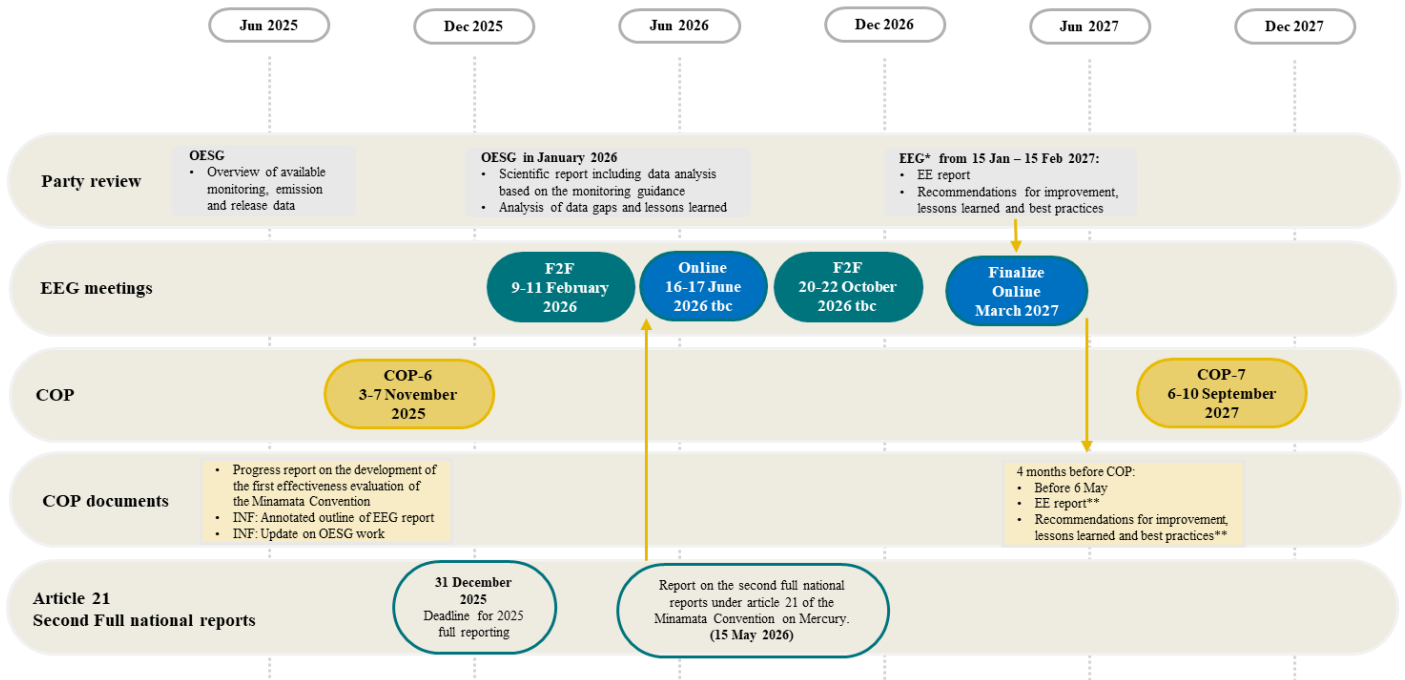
Jun 2025

Dec 2025

Jun 2026

Dec 2026

Jun 2027

Dec 2027

Party review

OESG
• Overview of available monitoring, emission and release data

OESG in January 2026
• Scientific report including data analysis based on the monitoring guidance
• Analysis of data gaps and lessons learned

EEG* from 15 Jan – 15 Feb 2027:
• EE report
• Recommendations for improvement, lessons learned and best practices

EEG meetings

F2F
9-11 February 2026

Online
16-17 June 2026 tbc

F2F
20-22 October 2026 tbc

Finalize
Online
March 2027

COP

COP-6
3-7 November 2025

COP-7
6-10 September 2027

COP documents

• Progress report on the development of the first effectiveness evaluation of the Minamata Convention
• INF: Annotated outline of EEG report
• INF: Update on OESG work

4 months before COP:
• Before 6 May
• EE report**
• Recommendations for improvement, lessons learned and best practices**

Article 21
Second Full national reports

31 December 2025
Deadline for 2025 full reporting

Report on the second full national reports under article 21 of the Minamata Convention on Mercury.
(15 May 2026)